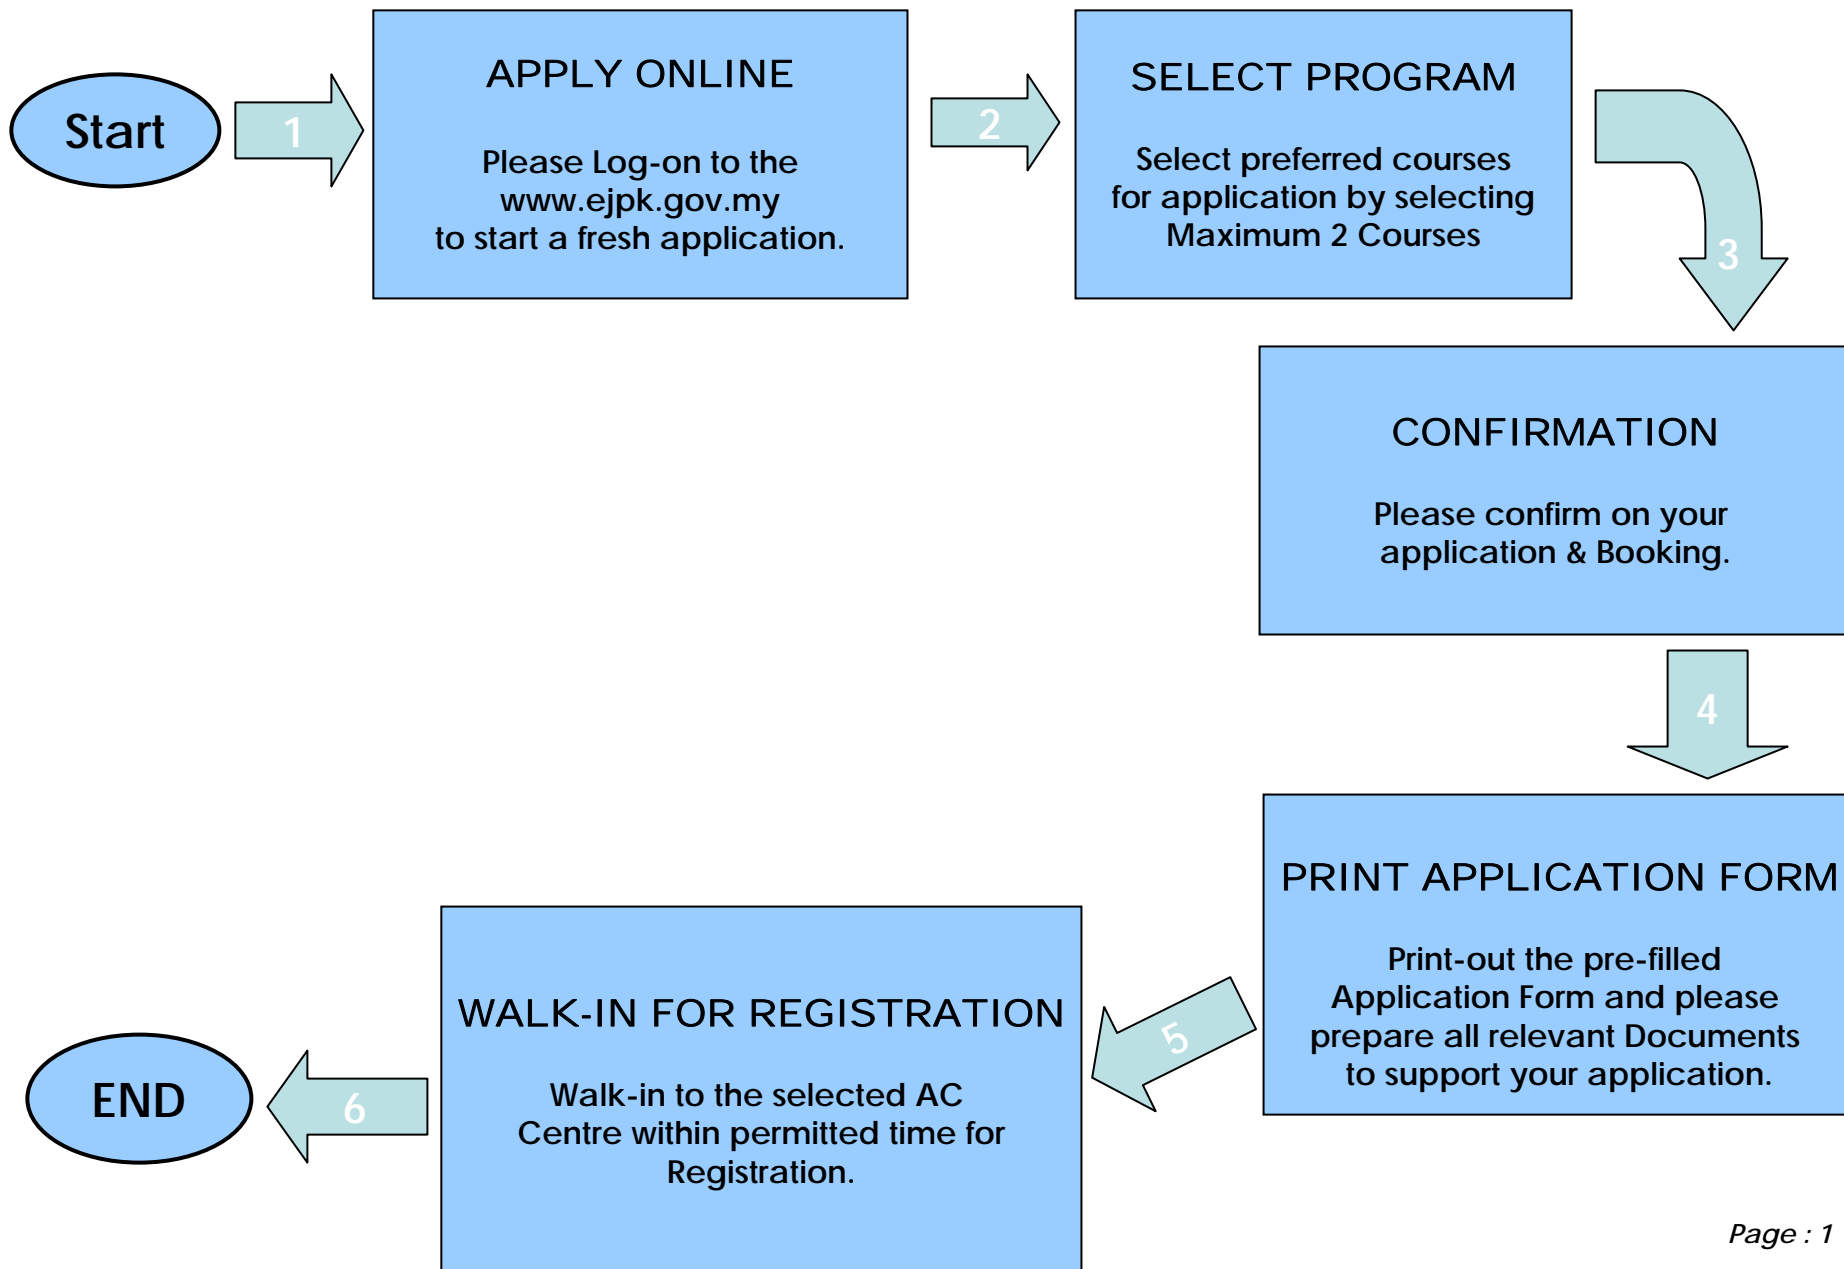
Start

1

APPLY ONLINE

Please Log-on to the www.ejpk.gov.my to start a fresh application.

2

SELECT PROGRAM

Select preferred courses for application by selecting Maximum 2 Courses

3

CONFIRMATION

Please confirm on your application & Booking.

4

PRINT APPLICATION FORM

Print-out the pre-filled Application Form and please prepare all relevant Documents to support your application.

5

WALK-IN FOR REGISTRATION

Walk-in to the selected AC Centre within permitted time for Registration.

6

END

Page : 1